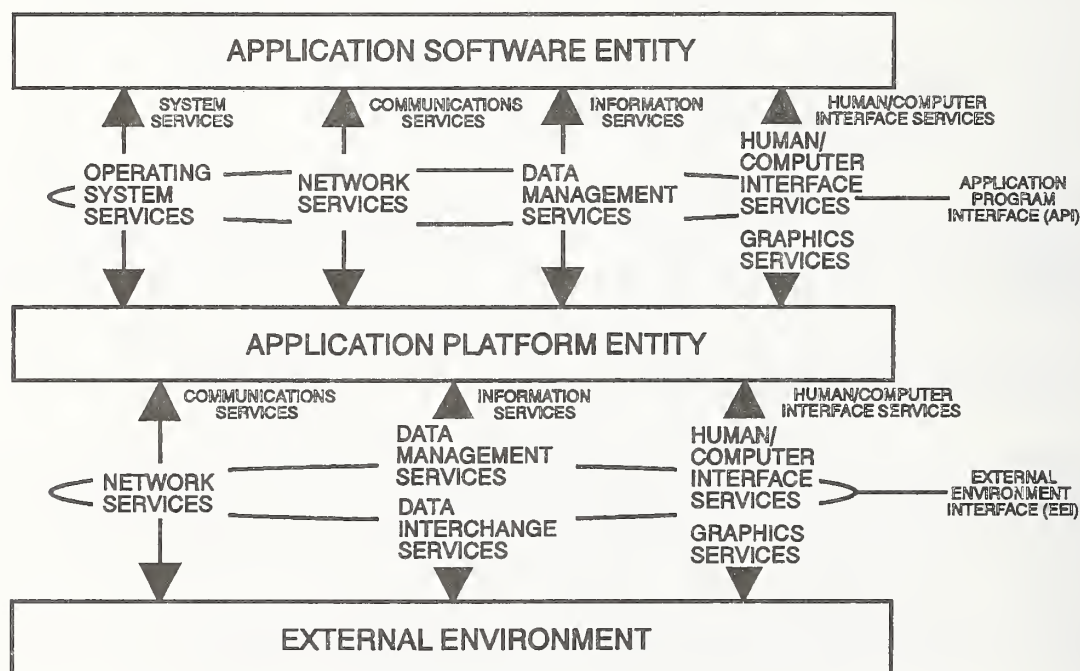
APPLICATION SOFTWARE ENTITY

SYSTEM SERVICES

COMMUNICATIONS SERVICES

INFORMATION SERVICES

HUMAN/COMPUTER INTERFACE SERVICES

OPERATING SYSTEM SERVICES

NETWORK SERVICES

DATA MANAGEMENT SERVICES

HUMAN/ COMPUTER INTERFACE SERVICES

APPLICATION PROGRAM INTERFACE (API)

GRAPHICS SERVICES

APPLICATION PLATFORM ENTITY

COMMUNICATIONS SERVICES

INFORMATION SERVICES

HUMAN/COMPUTER INTERFACE SERVICES

NETWORK SERVICES

DATA MANAGEMENT SERVICES

DATA INTERCHANGE SERVICES

HUMAN/ COMPUTER INTERFACE SERVICES

EXTERNAL ENVIRONMENT INTERFACE (EEI)

GRAPHICS SERVICES

EXTERNAL ENVIRONMENT